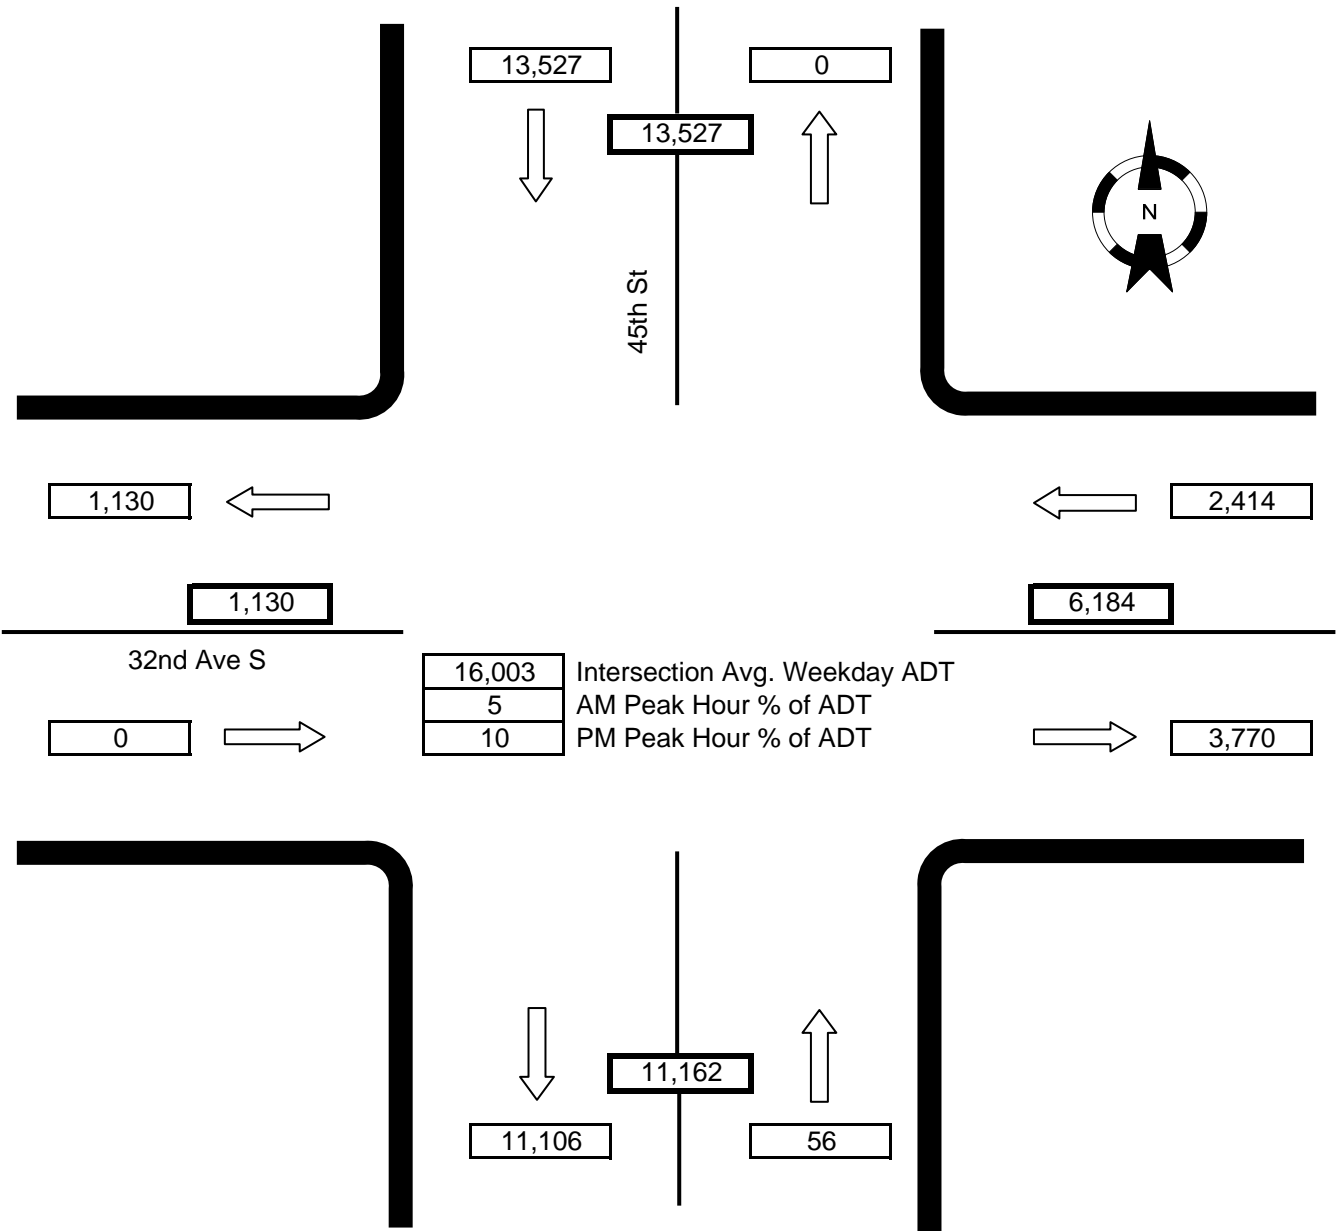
13,527

0

13,527

N

45th St

1,130

2,414

1,130

6,184

32nd Ave S

| 16,003 | Intersection Avg. Weekday ADT |
|---|---|
| 5 | AM Peak Hour % of ADT |
| 10 | PM Peak Hour % of ADT |

0

3,770

11,162

11,106

56